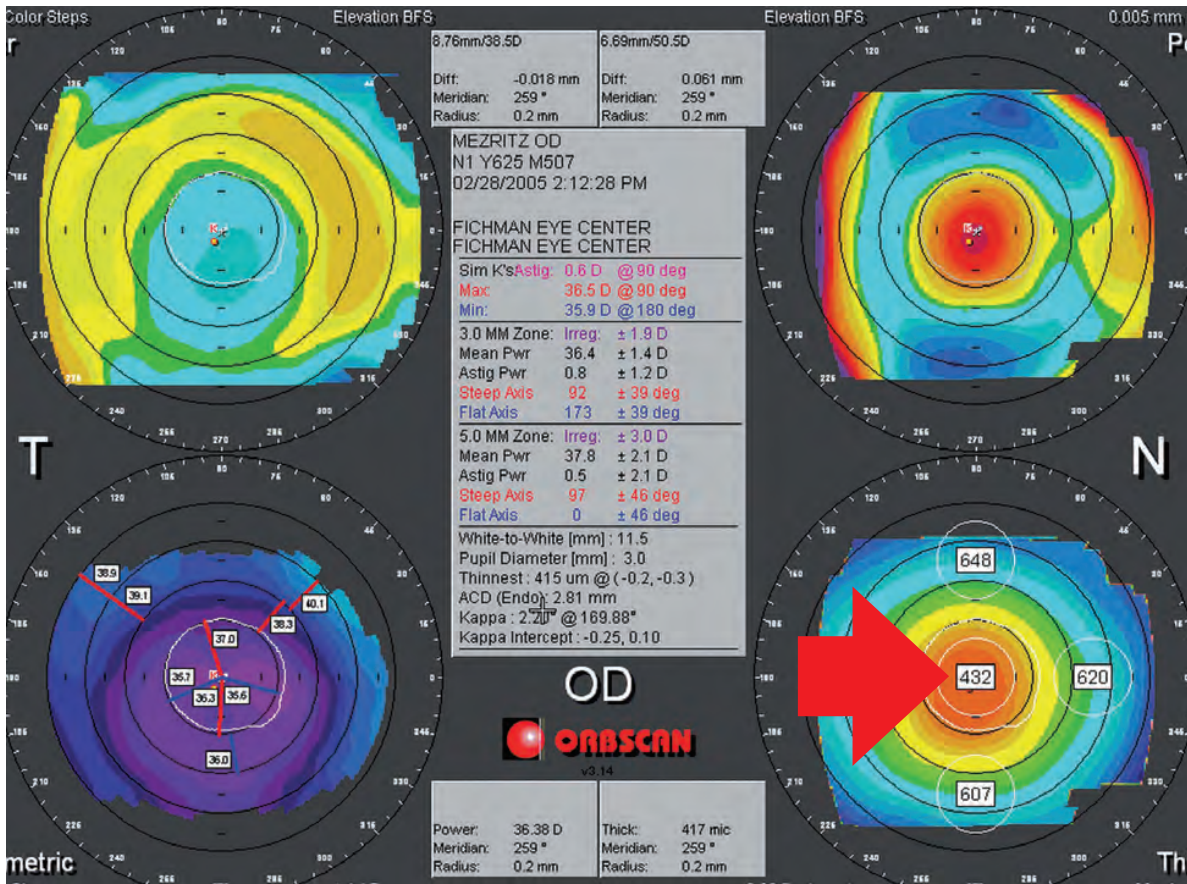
Color Steps
Elevation BFS
Elevation BFS
0.005 mm

8.76mm/38.5D
Diff: -0.018 mm
Meridian: 259 °
Radius: 0.2 mm

6.69mm/50.5D
Diff: 0.061 mm
Meridian: 259 °
Radius: 0.2 mm

MEZRITZ OD
N1 Y625 M507
02/28/2005 2:12:28 PM

FICHMAN EYE CENTER
FICHMAN EYE CENTER

| | | |
|---|---|---|
| Sim K's Astig: | 0.6 D | @ 90 deg |
| Max: | 36.5 D | @ 90 deg |
| Min: | 35.9 D | @ 180 deg |
| 3.0 MM Zone: | Irreg: | ± 1.9 D |
| Mean Pwr | 36.4 | ± 1.4 D |
| Astig Pwr | 0.8 | ± 1.2 D |
| Steep Axis | 92 | ± 39 deg |
| Flat Axis | 173 | ± 39 deg |
| 5.0 MM Zone: | Irreg: | ± 3.0 D |
| Mean Pwr | 37.8 | ± 2.1 D |
| Astig Pwr | 0.5 | ± 2.1 D |
| Steep Axis | 97 | ± 46 deg |
| Flat Axis | 0 | ± 46 deg |

White-to-White [mm] : 11.5
Pupil Diameter [mm] : 3.0
Thinnest : 415 um @ ( -0.2, -0.3 )
ACD (Endo): 2.81 mm
Kappa : 2.20° @ 169.88°
Kappa Intercept : -0.25, 0.10

T
N

38.9 39.1 40.1 38.3 37.0 35.7 36.3 35.6 36.0

648 432 620 607

OD
ORBSCAN
v3.14

Power: 36.38 D
Meridian: 259 °
Radius: 0.2 mm

Thick: 417 mic
Meridian: 259 °
Radius: 0.2 mm

metric
Th